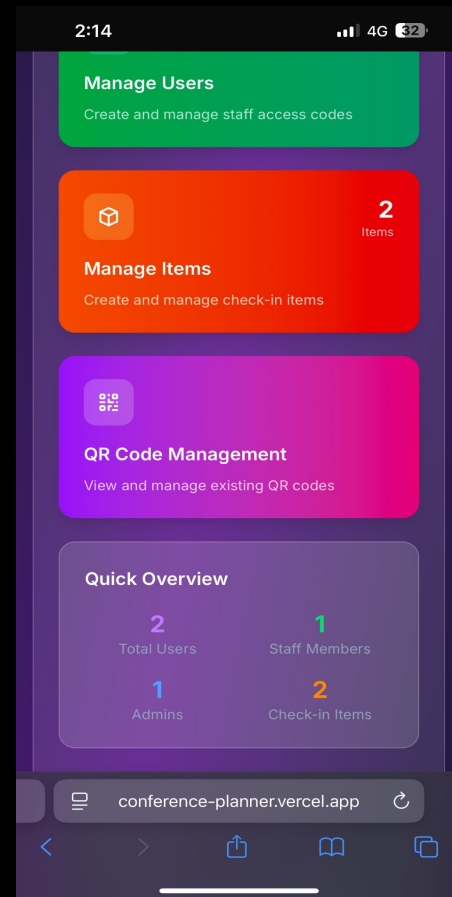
2:14
4G 32

Manage Users
Create and manage staff access codes

2
Items
Manage Items
Create and manage check-in items

QR Code Management
View and manage existing QR codes

Quick Overview
2
Total Users
1
Staff Members
1
Admins
2
Check-in Items

conference-planner.vercel.app